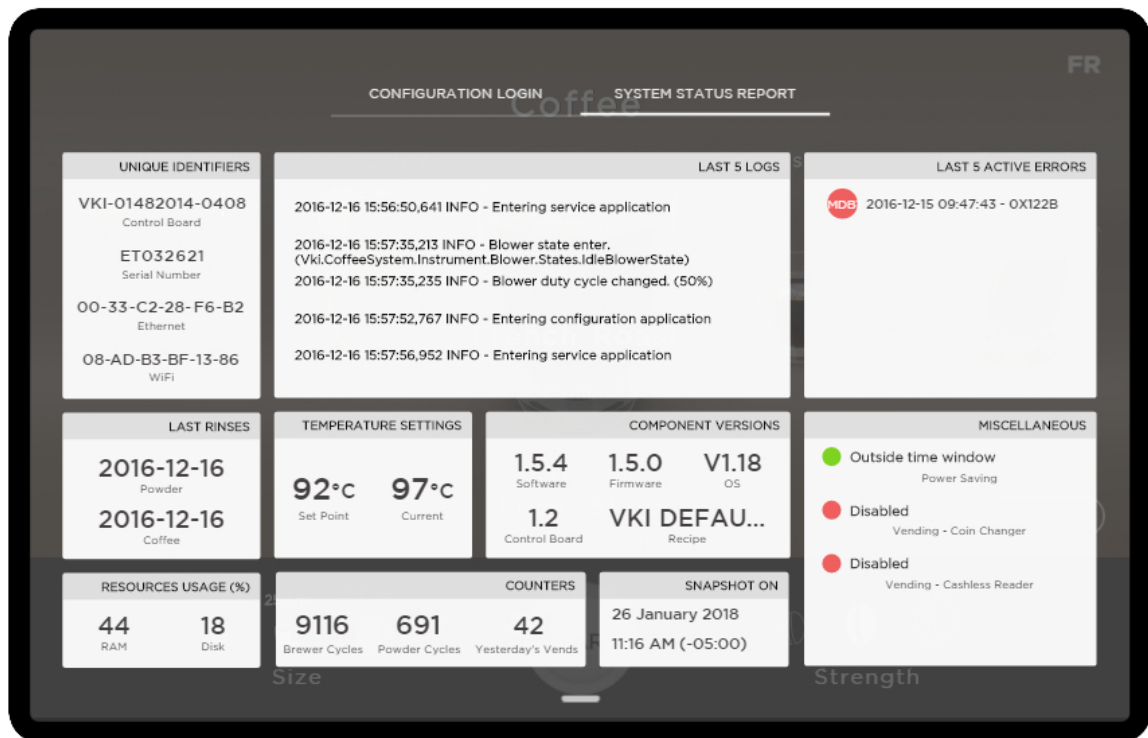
FR

CONFIGURATION LOGIN

SYSTEM STATUS REPORT

Coffee

UNIQUE IDENTIFIERS

VKI-01482014-0408
Control Board

ET032621
Serial Number

00-33-C2-28-F6-B2
Ethernet

08-AD-B3-BF-13-86
WiFi

LAST 5 LOGS

2016-12-16 15:56:50,641 INFO - Entering service application

2016-12-16 15:57:35,213 INFO - Blower state enter. (Vki.CoffeeSystem.Instrument.Blower.States.IdleBlowerState)

2016-12-16 15:57:35,235 INFO - Blower duty cycle changed. (50%)

2016-12-16 15:57:52,767 INFO - Entering configuration application

2016-12-16 15:57:56,952 INFO - Entering service application

LAST 5 ACTIVE ERRORS

MDB 2016-12-15 09:47:43 - 0X122B

LAST RINSES

2016-12-16
Powder

2016-12-16
Coffee

TEMPERATURE SETTINGS

92°C
Set Point

97°C
Current

COMPONENT VERSIONS

1.5.4
Software

1.5.0
Firmware

V1.18
OS

1.2
Control Board

VKI DEFAU...
Recipe

MISCELLANEOUS

Outside time window
Power Saving

Disabled
Vending - Coin Changer

Disabled
Vending - Cashless Reader

RESOURCES USAGE (%)

44
RAM

18
Disk

COUNTERS

9116
Brewer Cycles

691
Powder Cycles

42
Yesterday's Vends

SNAPSHOT ON

26 January 2018

11:16 AM (-05:00)

Size

Strength